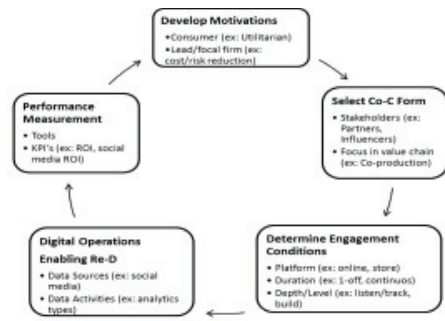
Develop Motivations
•Consumer (ex: Utilitarian)
•Lead/focal firm (ex: cost/risk reduction)

Select Co-C Form
• Stakeholders (ex: Partners, Influencers)
• Focus in value chain (ex: Co-production)

Determine Engagement Conditions
• Platform (ex: online, store)
• Duration (ex: 1-off, continuos)
• Depth/Level (ex: listen/track, build)

Digital Operations Enabling Re-D
• Data Sources (ex: social media)
• Data Activities (ex: analytics types)

Performance Measurement
• Tools
• KPI's (ex: ROI, social media ROI)